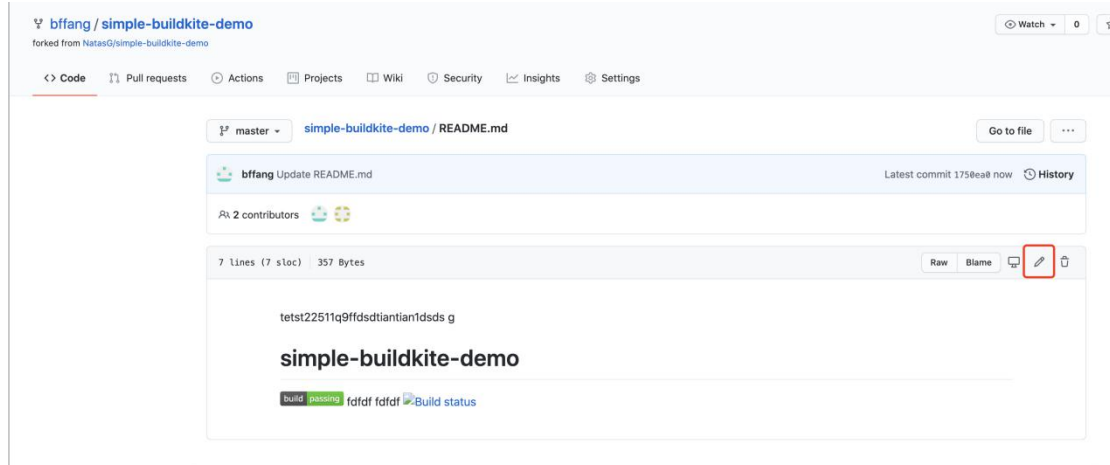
bffang / simple-buildkite-demo
forked from NatasG/simple-buildkite-demo

Watch 0

<> Code Pull requests Actions Projects Wiki Security Insights Settings

master simple-buildkite-demo / README.md

Go to file ···

bffang Update README.md

Latest commit 1750ea0 now History

2 contributors

7 lines (7 sloc) 357 Bytes

Raw Blame

tetst22511q9ffdsdtiantian1dsds g

simple-buildkite-demo

build passing fdfdf fdfdf Build status